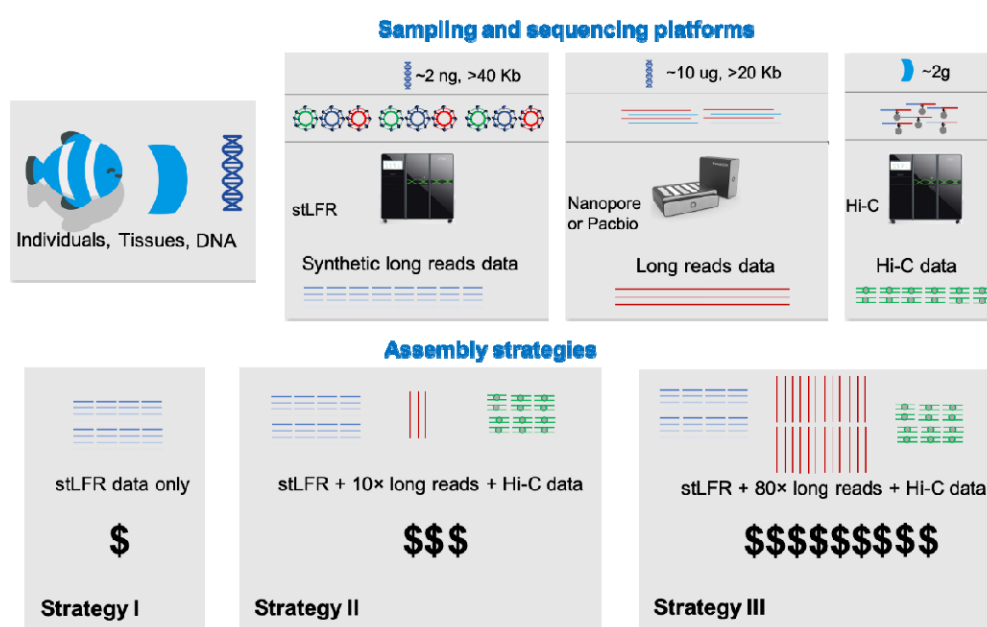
Sampling and sequencing platforms

Individuals, Tissues, DNA

~2 ng, >40 Kb

stLFR

Synthetic long reads data

~10 ug, >20 Kb

Nanopore or Pacbio

Long reads data

~2g

Hi-C

Hi-C data

Assembly strategies

stLFR data only

$

Strategy I

stLFR + 10× long reads + Hi-C data

$$$

Strategy II

stLFR + 80× long reads + Hi-C data

$$$$$$$$$

Strategy III